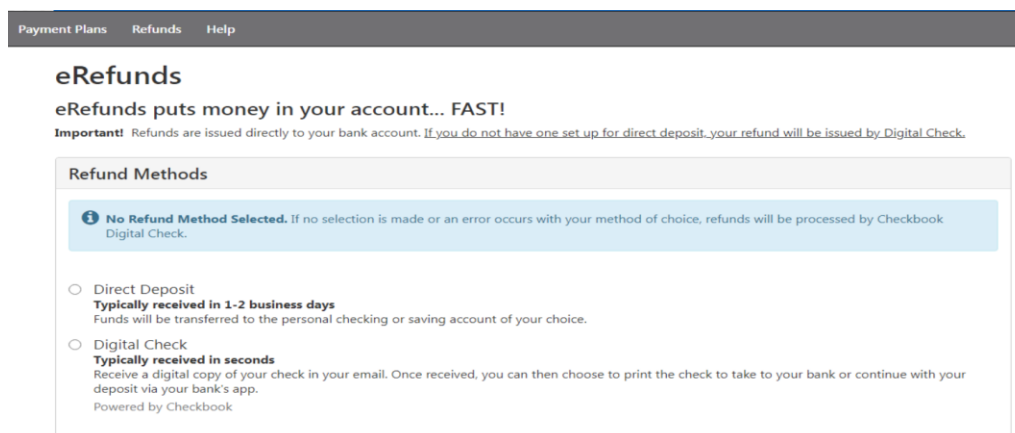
Payment Plans Refunds Help

eRefunds

eRefunds puts money in your account... FAST!

**Important!** Refunds are issued directly to your bank account. If you do not have one set up for direct deposit, your refund will be issued by Digital Check.

Refund Methods

**No Refund Method Selected.** If no selection is made or an error occurs with your method of choice, refunds will be processed by Checkbook Digital Check.

Direct Deposit
**Typically received in 1-2 business days**
Funds will be transferred to the personal checking or saving account of your choice.

Digital Check
**Typically received in seconds**
Receive a digital copy of your check in your email. Once received, you can then choose to print the check to take to your bank or continue with your deposit via your bank's app.
Powered by Checkbook